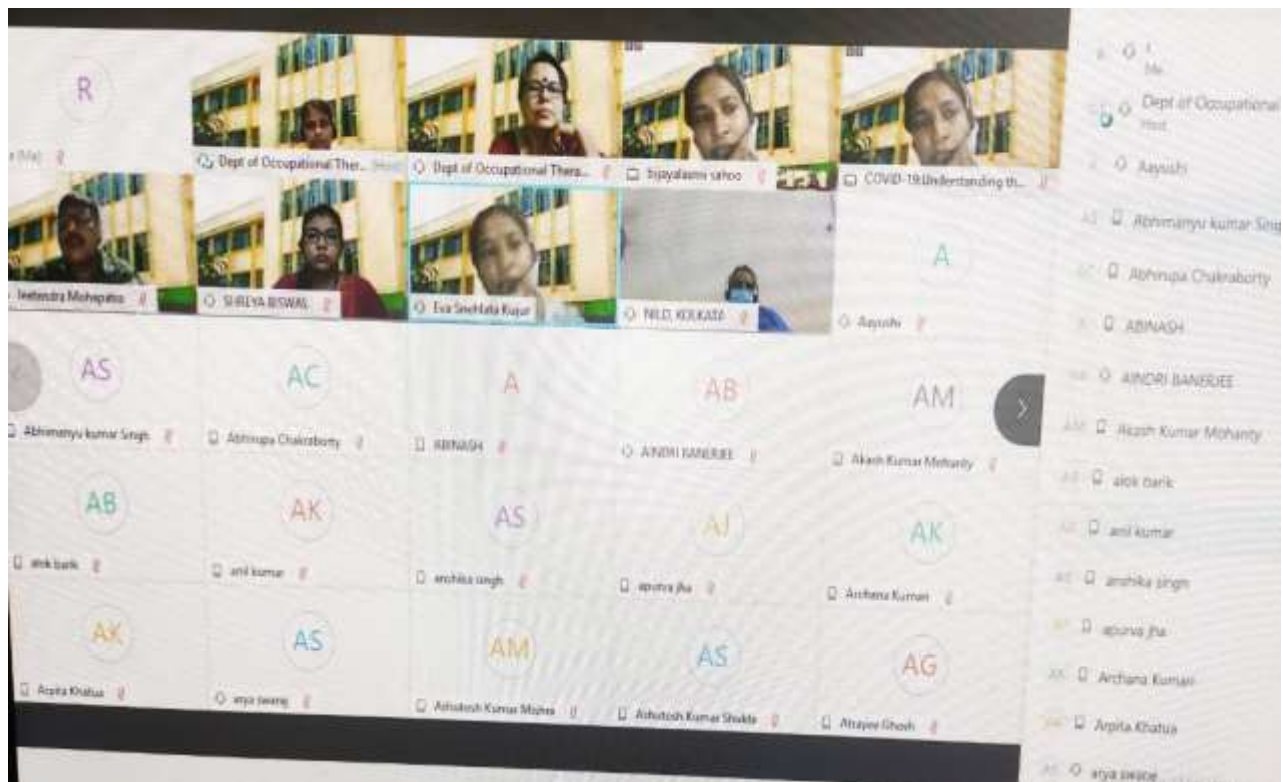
R
(Me)
Dept of Occupational Ther...
Dept of Occupational Thera...
Srijayalaxmi sahoo
COVID-19:Understanding th...
Jeetendra Mohapatra
SHREYA BISWAL
Eva Snehlata Kujur
NILD, KOLKATA
A
Aayushi
AS
Abhimanyu kumar Singh
AC
Abhirupa Chakraborty
A
ABINASH
AB
AINDRI BANERJEE
AM
Akash Kumar Mohanty
AB
alok barik
AK
anil kumar
AS
anshika singh
AJ
apurva jha
AK
Archana Kumari
AK
Arpita Khatua
AS
arya swarup
AM
Ashutosh Kumar Mishra
AS
Ashutosh Kumar Shukla
AG
Atrayee Ghosh

Me
Dept of Occupational
Host
Aayushi
Abhimanyu kumar Singh
Abhirupa Chakraborty
ABINASH
AINDRI BANERJEE
Akash Kumar Mohanty
alok barik
anil kumar
anshika singh
apurva jha
Archana Kumari
Arpita Khatua
arya swarup